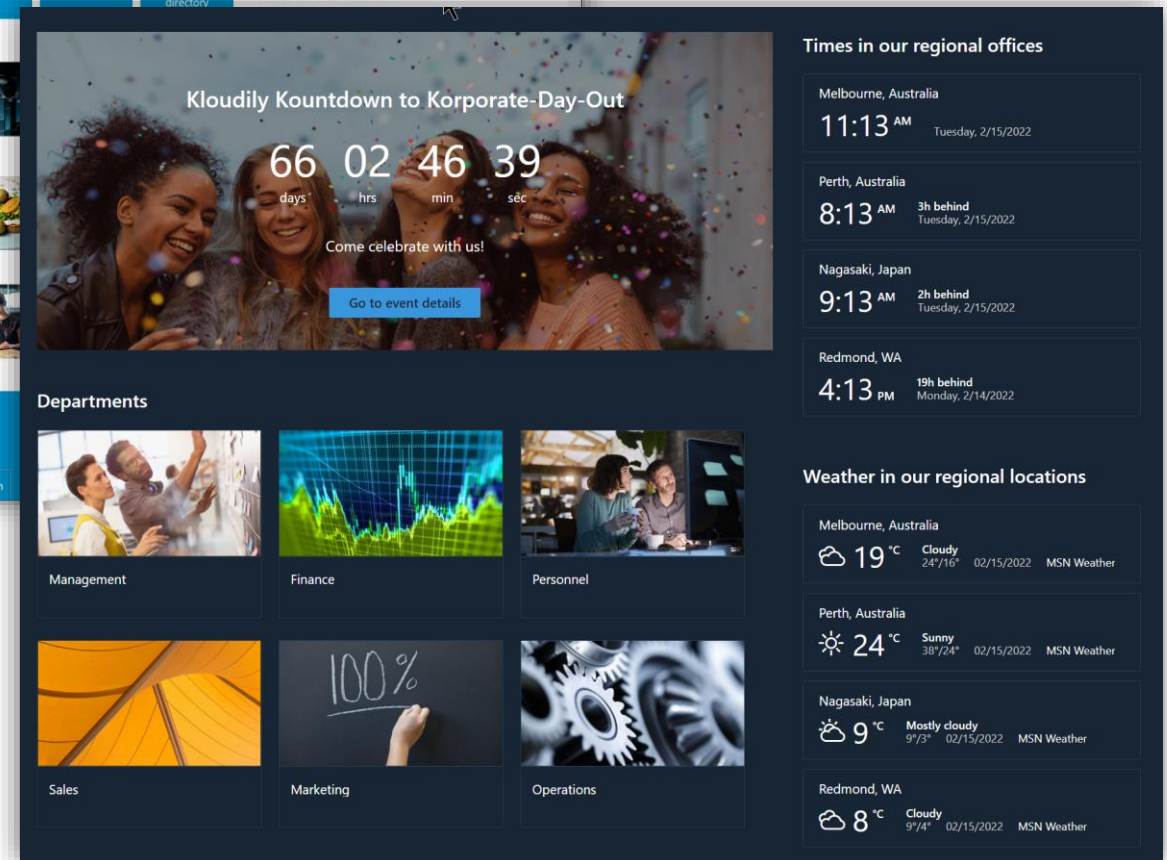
directory

Kloudily Kountdown to Korporate-Day-Out

66 days 02 hrs 46 min 39 sec

Come celebrate with us!

Go to event details

Departments

Management

Finance

Personnel

100%

Sales

Marketing

Operations

Times in our regional offices

Melbourne, Australia
11:13 AM Tuesday, 2/15/2022

Perth, Australia
8:13 AM 3h behind Tuesday, 2/15/2022

Nagasaki, Japan
9:13 AM 2h behind Tuesday, 2/15/2022

Redmond, WA
4:13 PM 19h behind Monday, 2/14/2022

Weather in our regional locations

Melbourne, Australia
19 °C Cloudy 24°/16° 02/15/2022 MSN Weather

Perth, Australia
24 °C Sunny 38°/24° 02/15/2022 MSN Weather

Nagasaki, Japan
9 °C Mostly cloudy 9°/3° 02/15/2022 MSN Weather

Redmond, WA
8 °C Cloudy 9°/4° 02/15/2022 MSN Weather